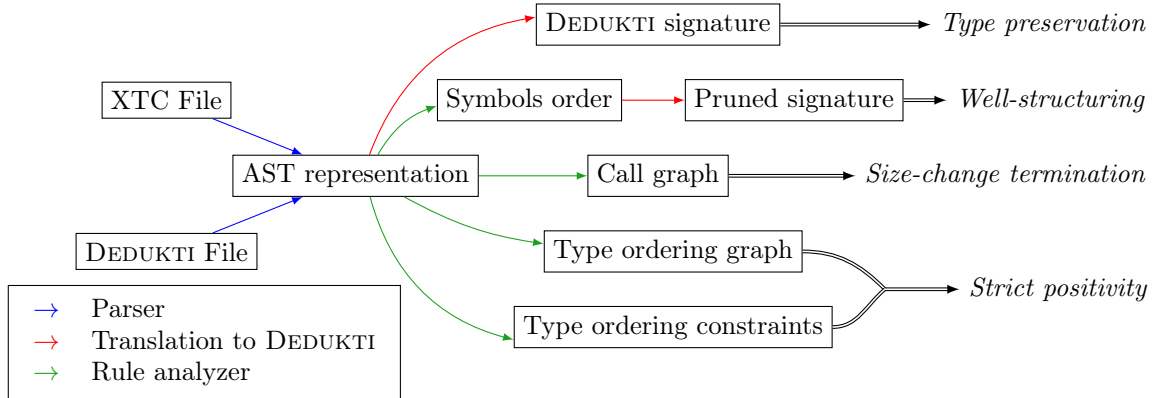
DEDUKTI signature → *Type preservation*

XTC File

Symbols order → Pruned signature → *Well-structuring*

AST representation

Call graph → *Size-change termination*

DEDUKTI File

Type ordering graph

*Strict positivity*

Type ordering constraints

→ Parser
→ Translation to DEDUKTI
→ Rule analyzer